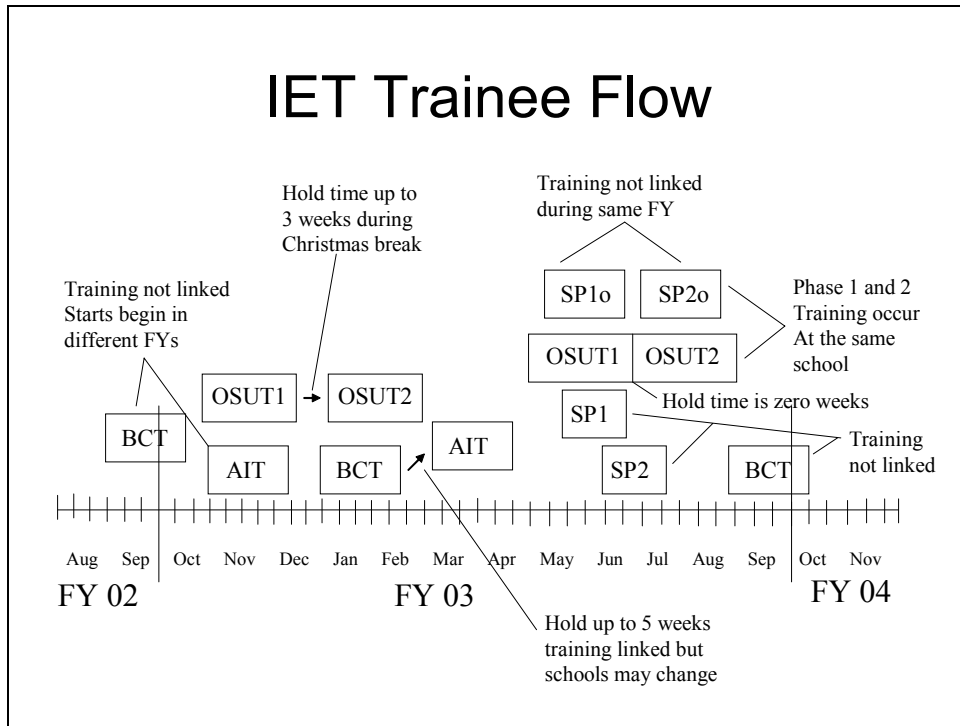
IET Trainee Flow

Hold time up to 3 weeks during Christmas break

Training not linked during same FY

Training not linked Starts begin in different FYs

SP1o

SP2o

Phase 1 and 2 Training occur At the same school

OSUT1

OSUT2

OSUT1

OSUT2

Hold time is zero weeks

SP1

BCT

AIT

BCT

AIT

SP2

BCT

Training not linked

Aug Sep Oct Nov Dec Jan Feb Mar Apr May Jun Jul Aug Sep Oct Nov

FY 02

FY 03

FY 04

Hold up to 5 weeks training linked but schools may change